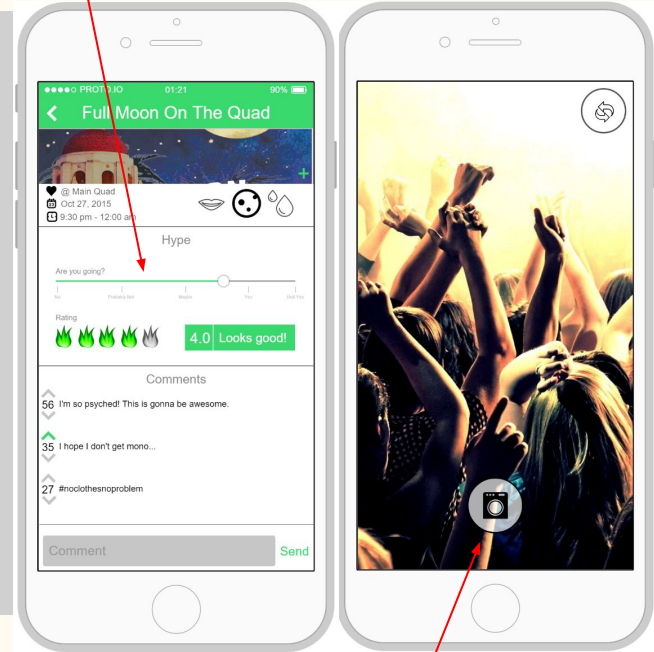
●●●●○ PROTO.IO 01:21 90%

Full Moon On The Quad

@ Main Quad
Oct 27, 2015
9:30 pm - 12:00 am

Hype

Are you going?

No Probably Not Maybe Yes Hell Yes

Rating

4.0 Looks good!

Comments

56 I'm so psyched! This is gonna be awesome.

35 I hope I don't get mono...

27 #noclothesnoproblem

Comment

Send